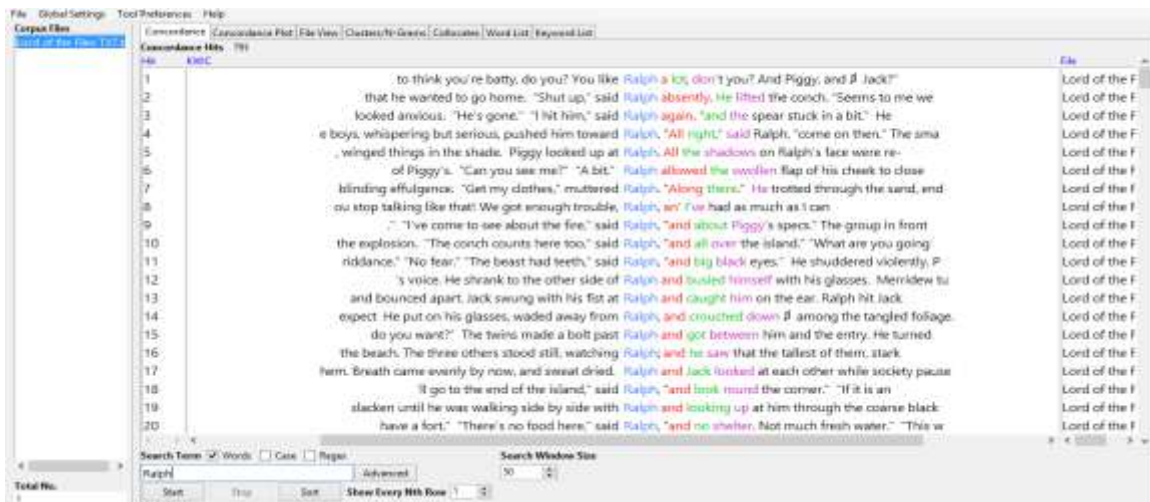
File Global Settings Tool Preferences Help

Corpus Files
Lord of the Flies (1).t

Concordance | Concordance Plot | File View | Clusters/N-Grams | Collocates | Word List | Keyword List

Concordance Hits 791

| Hit | KWIC | File |
|---|---|---|
| 1 | to think you're batty, do you? You like Ralph a lot, don't you? And Piggy, and ♯ Jack?" | Lord of the F |
| 2 | that he wanted to go home. "Shut up," said Ralph absently. He lifted the conch. "Seems to me we | Lord of the F |
| 3 | looked anxious. "He's gone." "I hit him," said Ralph again, "and the spear stuck in a bit." He | Lord of the F |
| 4 | e boys, whispering but serious, pushed him toward Ralph. "All right," said Ralph, "come on then." The sma | Lord of the F |
| 5 | , winged things in the shade. Piggy looked up at Ralph. All the shadows on Ralph's face were re- | Lord of the F |
| 6 | of Piggy's. "Can you see me?" "A bit." Ralph allowed the swollen flap of his cheek to close | Lord of the F |
| 7 | blinding effulgence. "Get my clothes," muttered Ralph. "Along there." He trotted through the sand, end | Lord of the F |
| 8 | ou stop talking like that! We got enough trouble, Ralph, an' I've had as much as I can | Lord of the F |
| 9 | ." "I've come to see about the fire," said Ralph, "and about Piggy's specs." The group in front | Lord of the F |
| 10 | the explosion. "The conch counts here too," said Ralph, "and all over the island." "What are you going | Lord of the F |
| 11 | riddance." "No fear." "The beast had teeth," said Ralph, "and big black eyes." He shuddered violently. P | Lord of the F |
| 12 | 's voice. He shrank to the other side of Ralph and busied himself with his glasses. Merridew tu | Lord of the F |
| 13 | and bounced apart. Jack swung with his fist at Ralph and caught him on the ear. Ralph hit Jack | Lord of the F |
| 14 | expect. He put on his glasses, waded away from Ralph, and crouched down ♯ among the tangled foliage. | Lord of the F |
| 15 | do you want?" The twins made a bolt past Ralph and got between him and the entry. He turned | Lord of the F |
| 16 | the beach. The three others stood still, watching Ralph; and he saw that the tallest of them, stark | Lord of the F |
| 17 | hem. Breath came evenly by now, and sweat dried. Ralph and Jack looked at each other while society pause | Lord of the F |
| 18 | 'll go to the end of the island," said Ralph, "and look round the corner." "If it is an | Lord of the F |
| 19 | slacken until he was walking side by side with Ralph and looking up at him through the coarse black | Lord of the F |
| 20 | have a fort." "There's no food here," said Ralph, "and no shelter. Not much fresh water." "This w | Lord of the F |

Search Term ☑ Words ☐ Case ☐ Regex
Ralph
Advanced

Search Window Size
50

Total No.
1

Start Stop Sort Show Every Nth Row 1